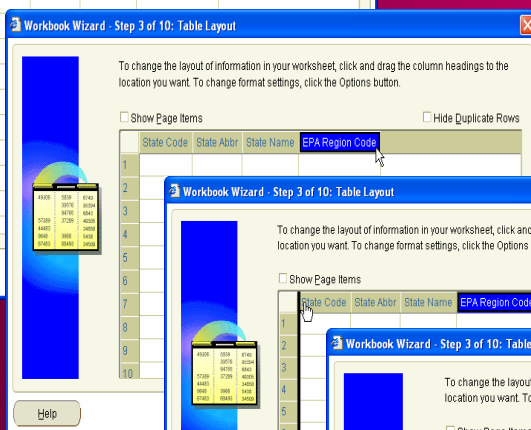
Workbook Wizard - Step 3 of 10: Table Layout

To change the layout of information in your worksheet, click and drag the column headings to the location you want. To change format settings, click the Options button.

Show Page Items

Hide Duplicate Rows

| | State Code | State Abbr | State Name | EPA Region Code |
|---|---|---|---|---|
| 1 | | | | |
| 2 | | | | |
| 3 | | | | |
| 4 | | | | |
| 5 | | | | |
| 6 | | | | |
| 7 | | | | |
| 8 | | | | |
| 9 | | | | |
| 10 | | | | |

Help

Workbook Wizard - Step 3 of 10: Table Layout

To change the layout of information in your worksheet, click and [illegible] location you want. To change format settings, click the Options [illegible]

Show Page Items

| | State Code | State Abbr | State Name | EPA Region Code |
|---|---|---|---|---|
| 1 | | | | |
| 2 | | | | |
| 3 | | | | |
| 4 | | | | |

Workbook Wizard - Step 3 of 10: Table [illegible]

To change the layout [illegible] location you want. T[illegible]

Show Page Items